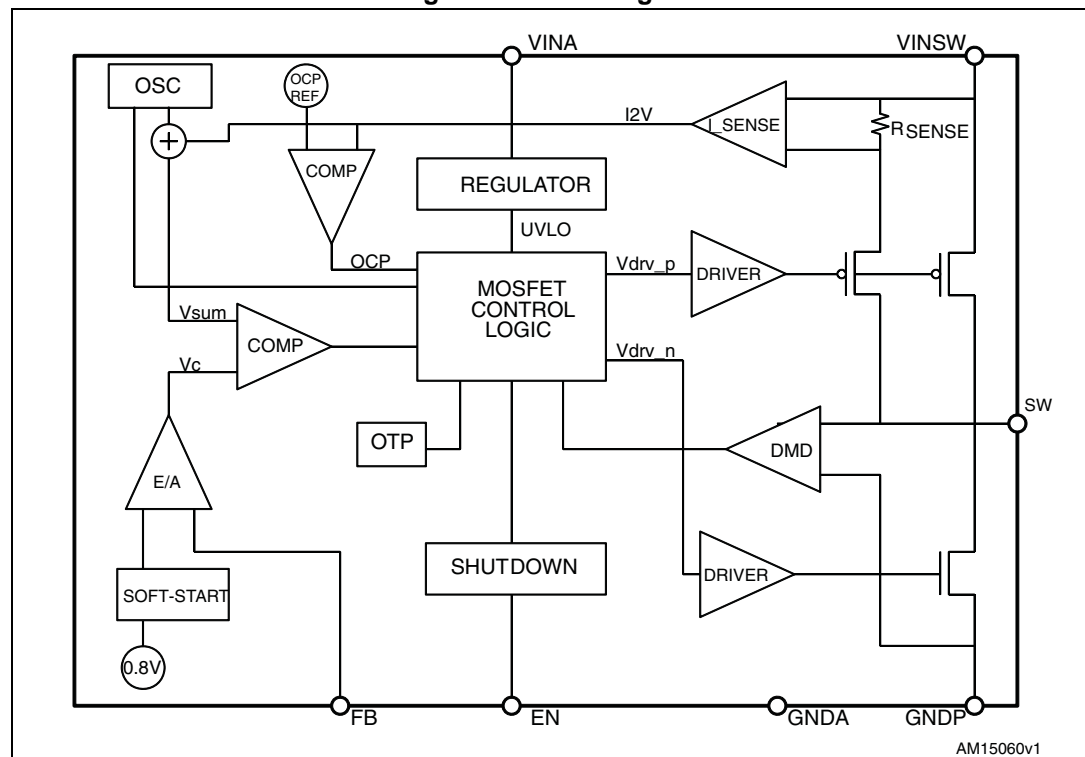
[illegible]

VINA

VINSW

OSC

OCP REF

I2V

I_SENSE

$R_{SENSE}$

COMP

REGULATOR

UVLO

OCP

MOSFET CONTROL LOGIC

Vdrv_p

DRIVER

Vsum

COMP

Vc

Vdrv_n

SW

OTP

DMD

E/A

SHUTDOWN

DRIVER

SOFT-START

0.8V

FB

EN

GNDA

GNDP

AM15060v1